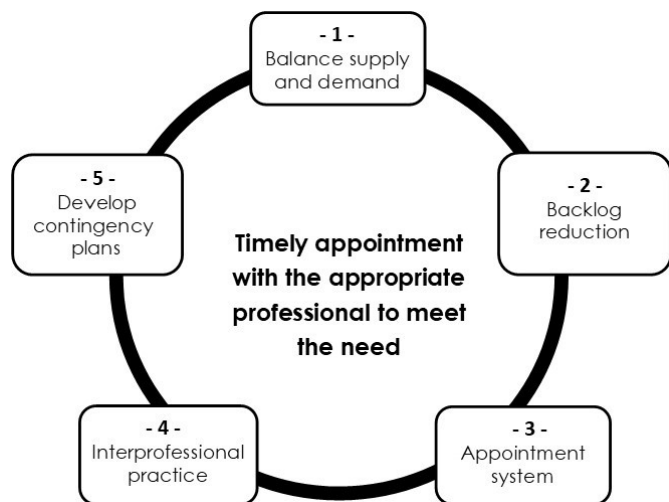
- 1 -
Balance supply and demand

- 2 -
Backlog reduction

- 3 -
Appointment system

- 4 -
Interprofessional practice

- 5 -
Develop contingency plans

Timely appointment with the appropriate professional to meet the need